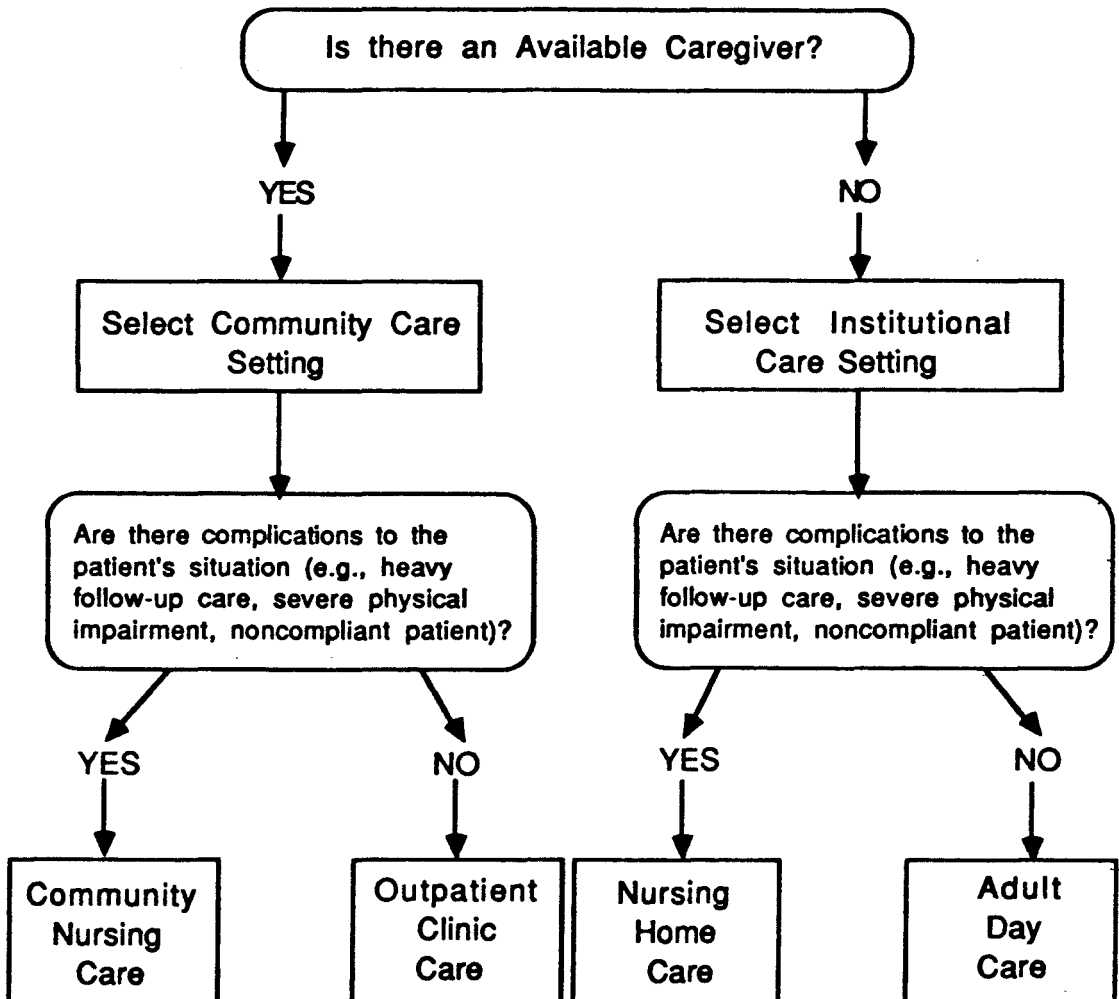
Is there an Available Caregiver?

YES

NO

Select Community Care Setting

Select Institutional Care Setting

Are there complications to the patient's situation (e.g., heavy follow-up care, severe physical impairment, noncompliant patient)?

Are there complications to the patient's situation (e.g., heavy follow-up care, severe physical impairment, noncompliant patient)?

YES

NO

YES

NO

Community Nursing Care

Outpatient Clinic Care

Nursing Home Care

Adult Day Care